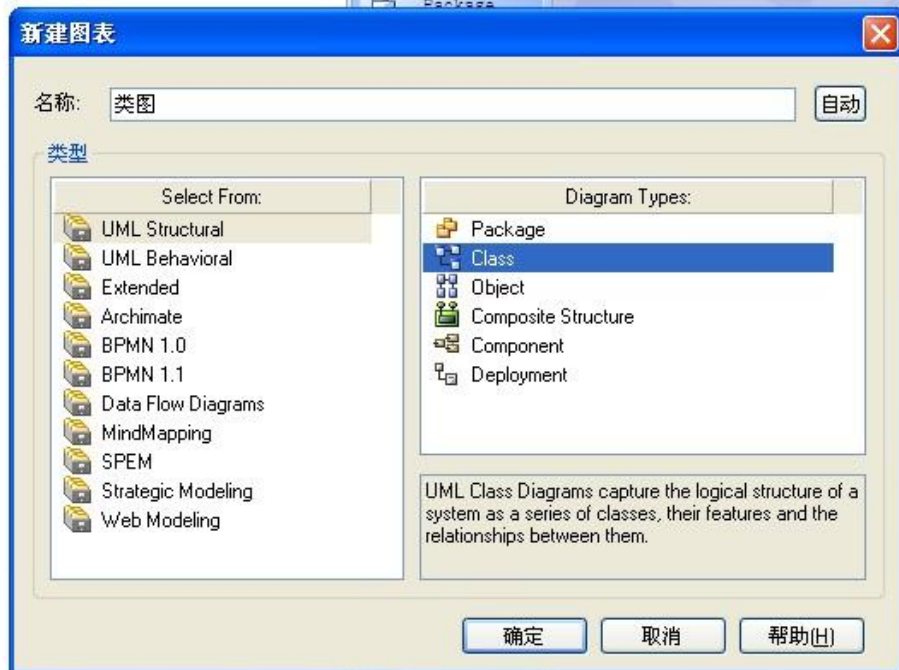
Package

新建图表

名称: 类图

自动

类型

Select From:

UML Structural
UML Behavioral
Extended
Archimate
BPMN 1.0
BPMN 1.1
Data Flow Diagrams
MindMapping
SPEM
Strategic Modeling
Web Modeling

Diagram Types:

Package
Class
Object
Composite Structure
Component
Deployment

UML Class Diagrams capture the logical structure of a system as a series of classes, their features and the relationships between them.

确定

取消

帮助(H)